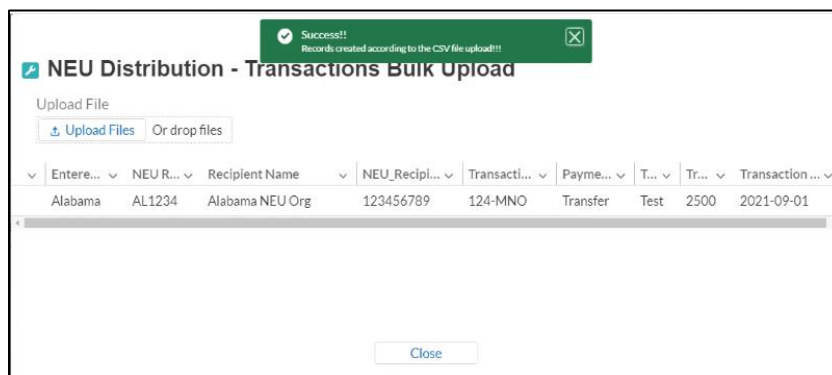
Success!!
Records created according to the CSV file upload!!!

NEU Distribution - Transactions Bulk Upload

Upload File

Upload Files Or drop files

| Entere... | NEU R... | Recipient Name | NEU_Recipi... | Transacti... | Payme... | T... | Tr... | Transaction ... |
|---|---|---|---|---|---|---|---|---|
| Alabama | AL1234 | Alabama NEU Org | 123456789 | 124-MNO | Transfer | Test | 2500 | 2021-09-01 |

Close